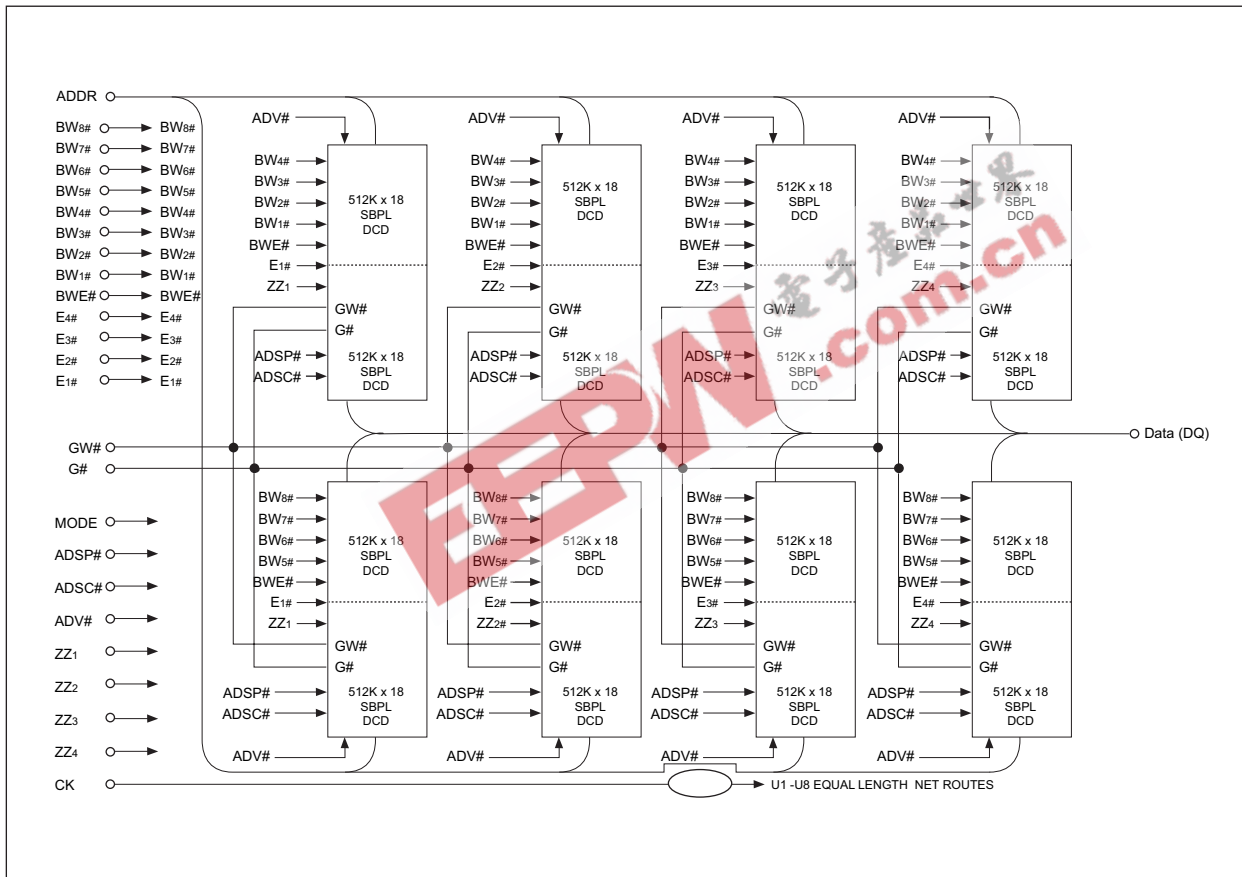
ADDR
BW8# BW8#
BW7# BW7#
BW6# BW6#
BW5# BW5#
BW4# BW4#
BW3# BW3#
BW2# BW2#
BW1# BW1#
BWE# BWE#
E4# E4#
E3# E3#
E2# E2#
E1# E1#

ADV#
BW4#
BW3#
BW2#
BW1#
BWE#
E1#
ZZ1
512K x 18
SBPL
DCD
GW#
G#
ADSP#
ADSC#
512K x 18
SBPL
DCD

ADV#
BW4#
BW3#
BW2#
BW1#
BWE#
E2#
ZZ2
512K x 18
SBPL
DCD
GW#
G#
ADSP#
ADSC#
512K x 18
SBPL
DCD

ADV#
BW4#
BW3#
BW2#
BW1#
BWE#
E3#
ZZ3
512K x 18
SBPL
DCD
GW#
G#
ADSP#
ADSC#
512K x 18
SBPL
DCD

ADV#
BW4#
BW3#
BW2#
BW1#
BWE#
E4#
ZZ4
512K x 18
SBPL
DCD
GW#
G#
ADSP#
ADSC#
512K x 18
SBPL
DCD

GW#
G#
Data (DQ)

MODE
ADSP#
ADSC#
ADV#
ZZ1
ZZ2
ZZ3
ZZ4
CK

BW8#
BW7#
BW6#
BW5#
BWE#
E1#
ZZ1
512K x 18
SBPL
DCD
GW#
G#
ADSP#
ADSC#
512K x 18
SBPL
DCD
ADV#

BW8#
BW7#
BW6#
BW5#
BWE#
E2#
ZZ2#
512K x 18
SBPL
DCD
GW#
G#
ADSP#
ADSC#
512K x 18
SBPL
DCD
ADV#

BW8#
BW7#
BW6#
BW5#
BWE#
E3#
ZZ3
512K x 18
SBPL
DCD
GW#
G#
ADSP#
ADSC#
512K x 18
SBPL
DCD
ADV#

BW8#
BW7#
BW6#
BW5#
BWE#
E4#
ZZ4
512K x 18
SBPL
DCD
GW#
G#
ADSP#
ADSC#
512K x 18
SBPL
DCD
ADV#

U1 -U8 EQUAL LENGTH NET ROUTES

EEPW
电子产品世界
.com.cn